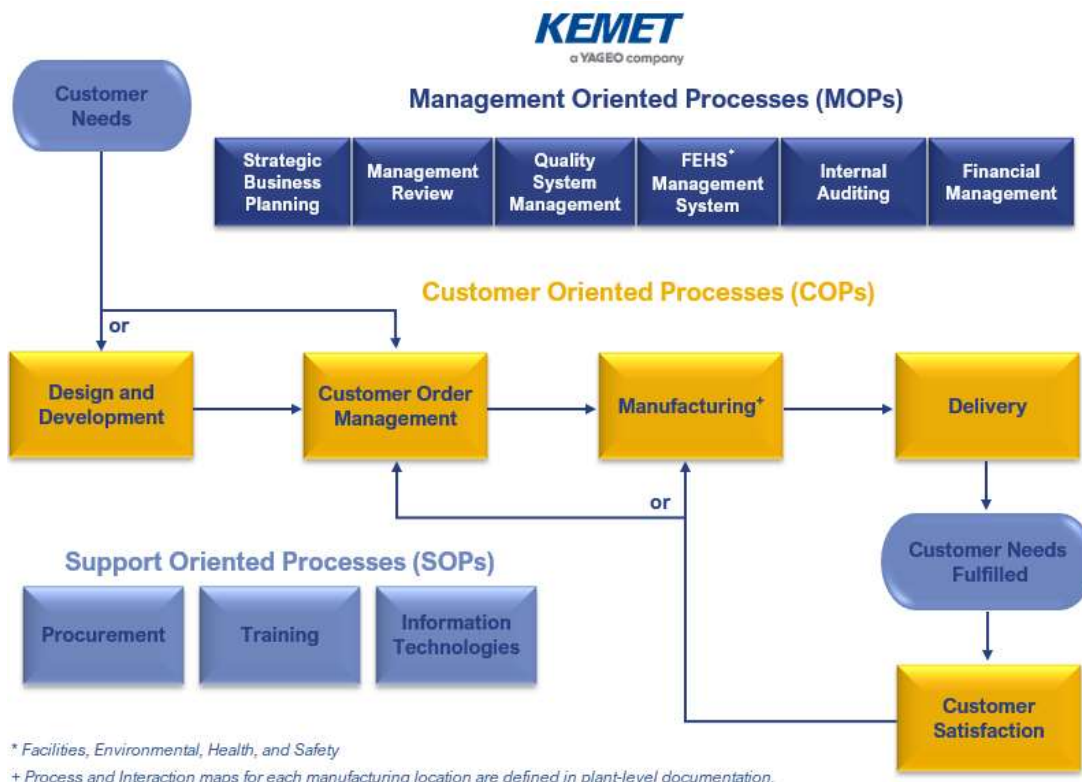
KEMET
a YAGEO company

Customer Needs

Management Oriented Processes (MOPs)

Strategic Business Planning

Management Review

Quality System Management

FEHS* Management System

Internal Auditing

Financial Management

Customer Oriented Processes (COPs)

or

Design and Development

Customer Order Management

Manufacturing+

Delivery

or

Support Oriented Processes (SOPs)

Customer Needs Fulfilled

Procurement

Training

Information Technologies

Customer Satisfaction

* Facilities, Environmental, Health, and Safety

+ Process and Interaction maps for each manufacturing location are defined in plant-level documentation.